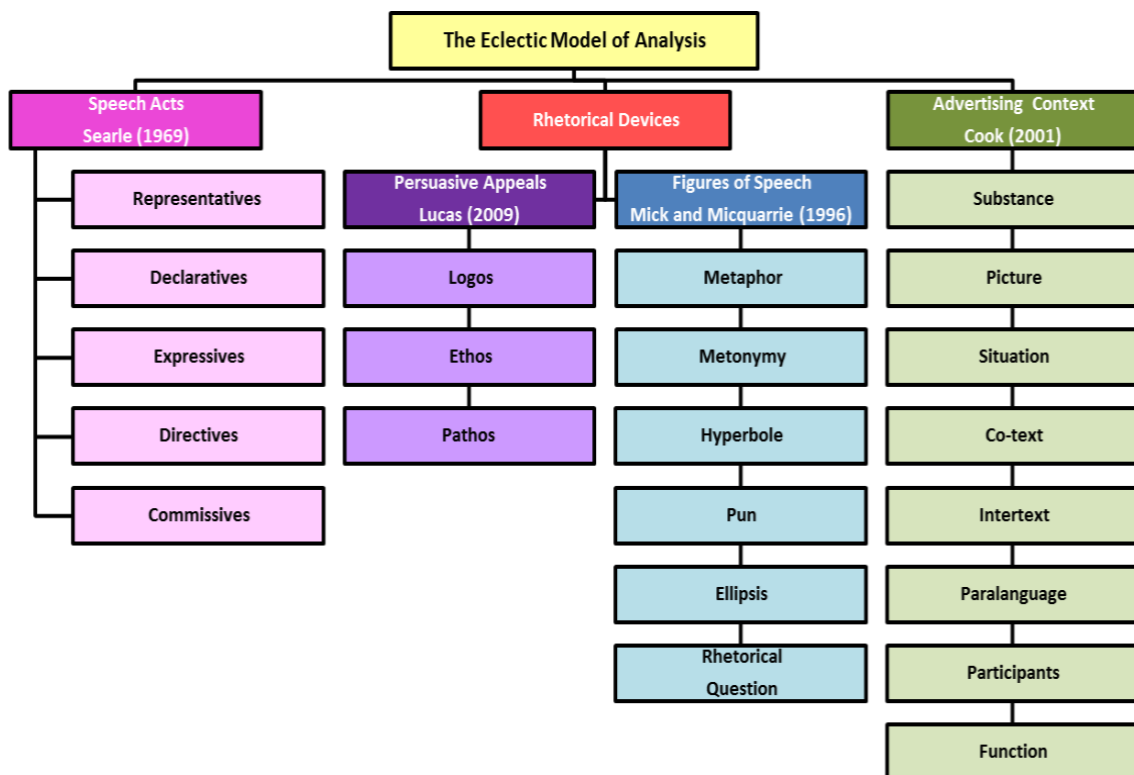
The Eclectic Model of Analysis

Speech Acts
Searle (1969)

Representatives

Declaratives

Expressives

Directives

Commissives

Rhetorical Devices

Persuasive Appeals
Lucas (2009)

Logos

Ethos

Pathos

Figures of Speech
Mick and Micquarrie (1996)

Metaphor

Metonymy

Hyperbole

Pun

Ellipsis

Rhetorical Question

Advertising Context
Cook (2001)

Substance

Picture

Situation

Co-text

Intertext

Paralanguage

Participants

Function